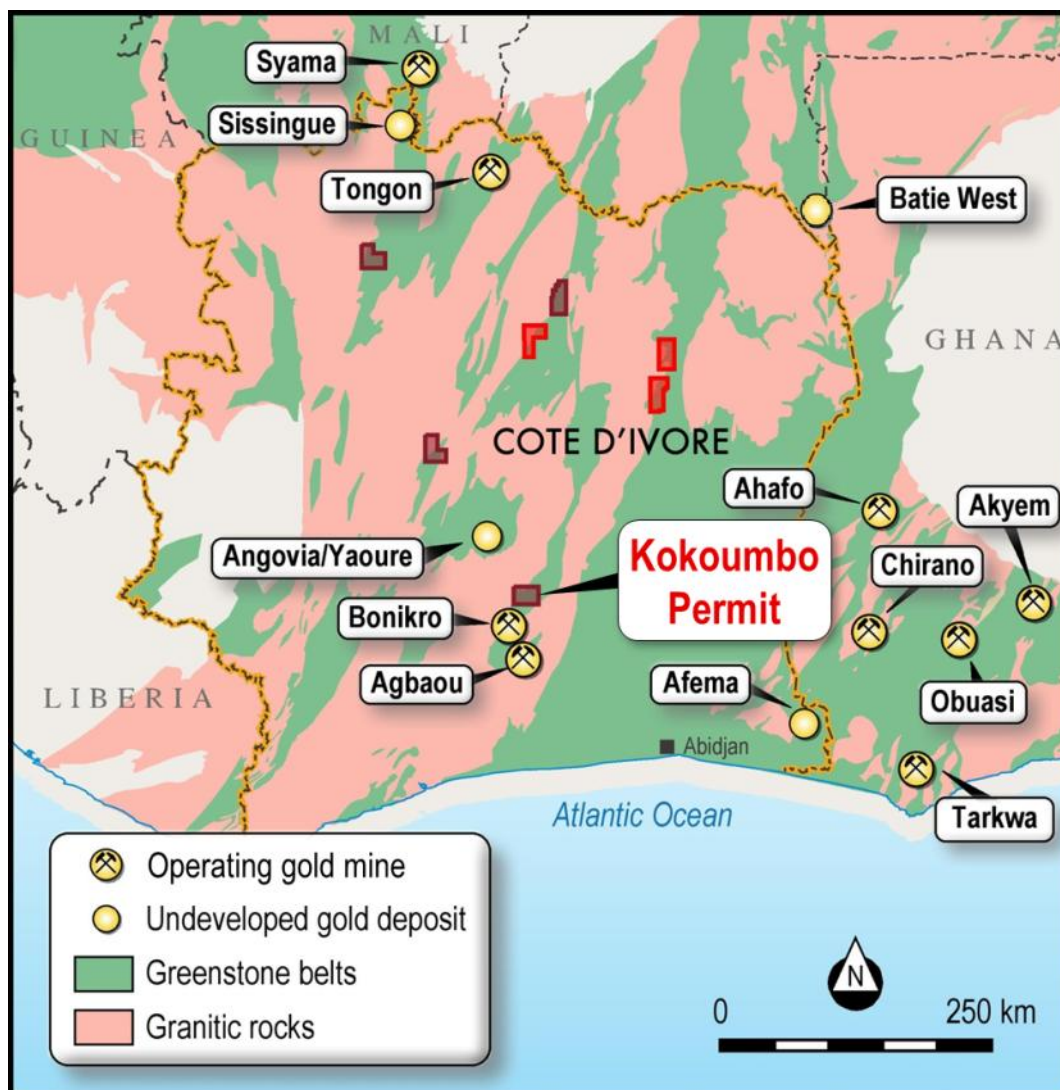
MALI

Syama

Sissingue

GUINEA

Tongon

Batie West

GHANA

COTE D'IVORE

Ahafo

Akyem

Angovia/Yaoure

Kokoumbo Permit

Chirano

Bonikro

Agbaou

Afema

Obuasi

LIBERIA

Abidjan

Tarkwa

Atlantic Ocean

Operating gold mine

Undeveloped gold deposit

Greenstone belts

Granitic rocks

N

0

250 km